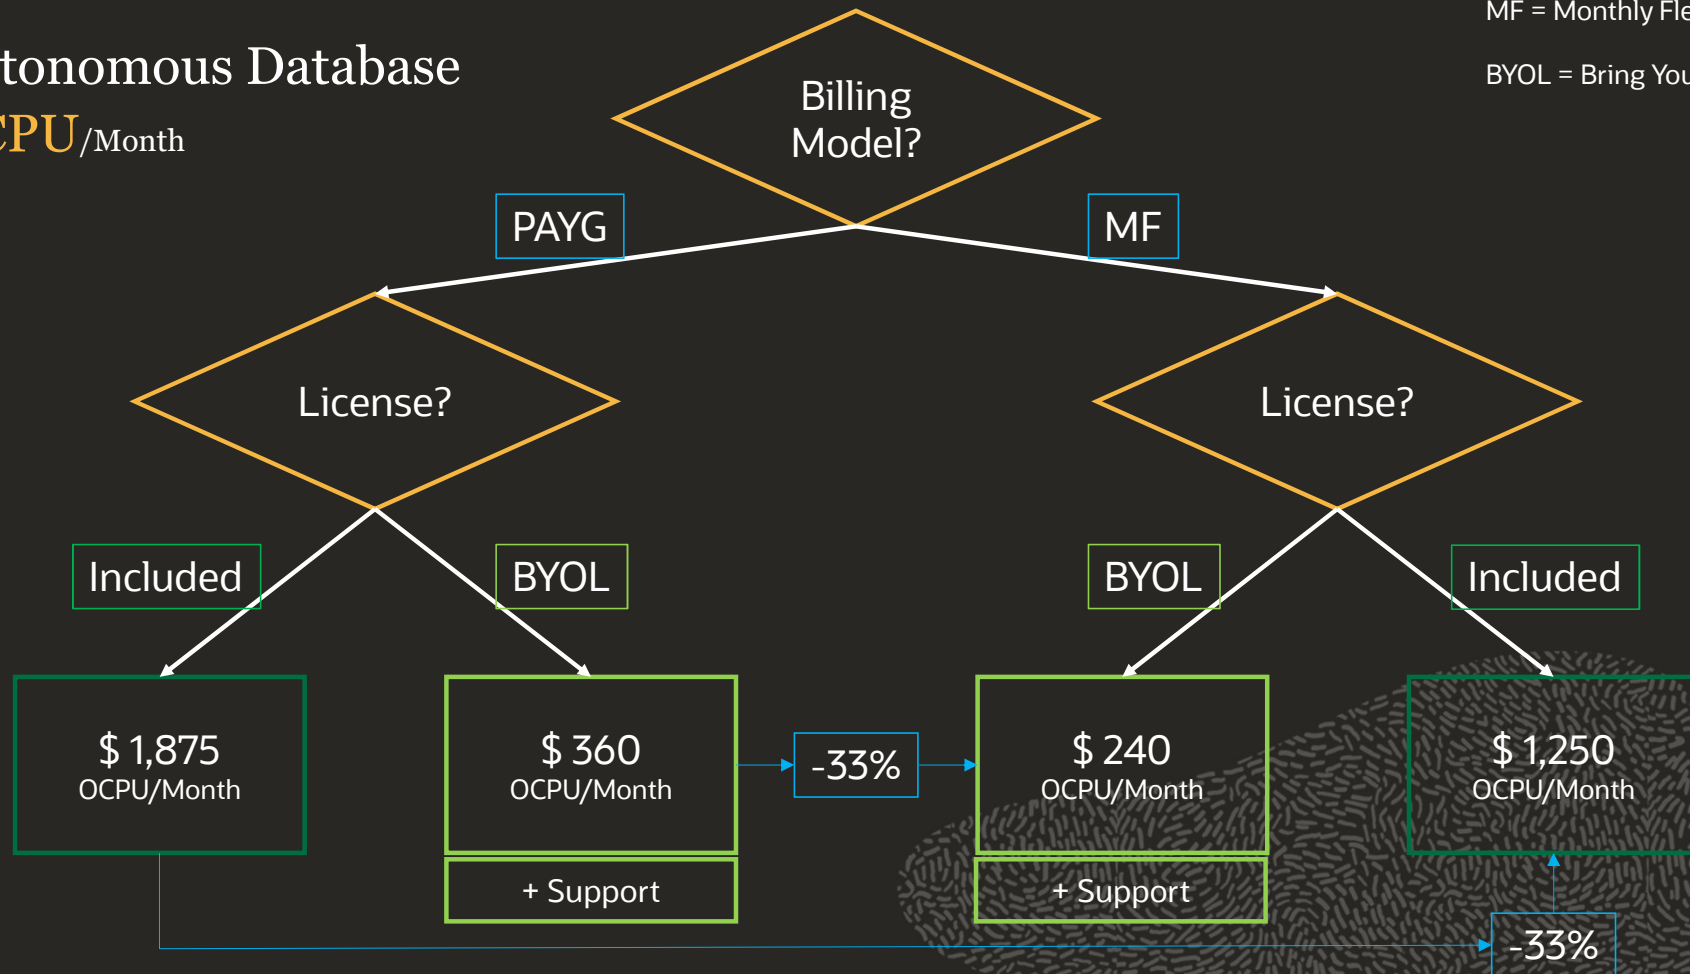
tonomous Database
CPU/Month

MF = Monthly Fle

BYOL = Bring You

Billing Model?

PAYG

MF

License?

License?

Included

BYOL

BYOL

Included

$ 1,875
OCPU/Month

$ 360
OCPU/Month

+ Support

-33%

$ 240
OCPU/Month

+ Support

$ 1,250
OCPU/Month

-33%